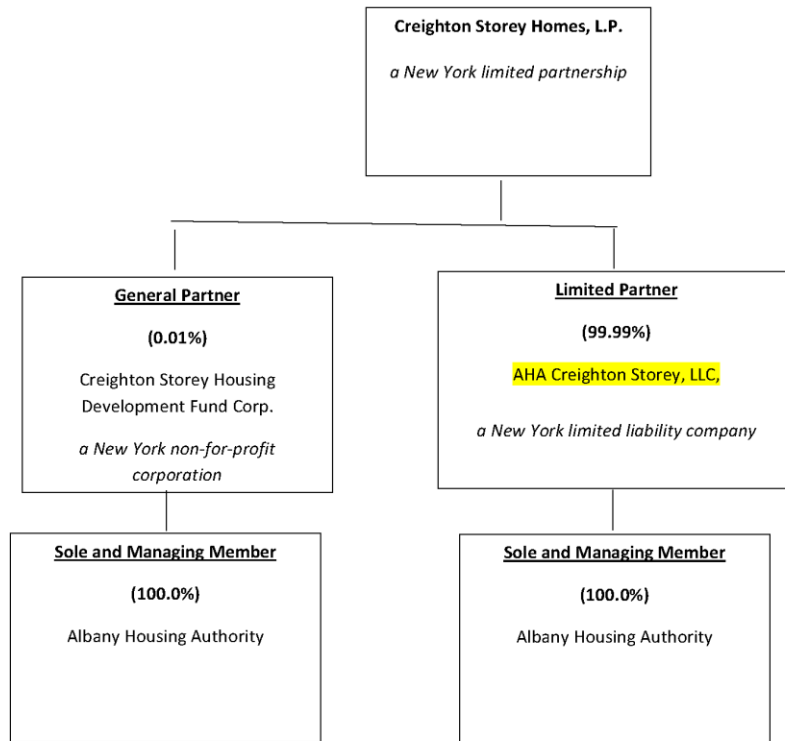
Creighton Storey Homes, L.P.

a New York limited partnership

General Partner

(0.01%)

Creighton Storey Housing Development Fund Corp.

a New York non-for-profit corporation

Limited Partner

(99.99%)

AHA Creighton Storey, LLC,

a New York limited liability company

Sole and Managing Member

(100.0%)

Albany Housing Authority

Sole and Managing Member

(100.0%)

Albany Housing Authority